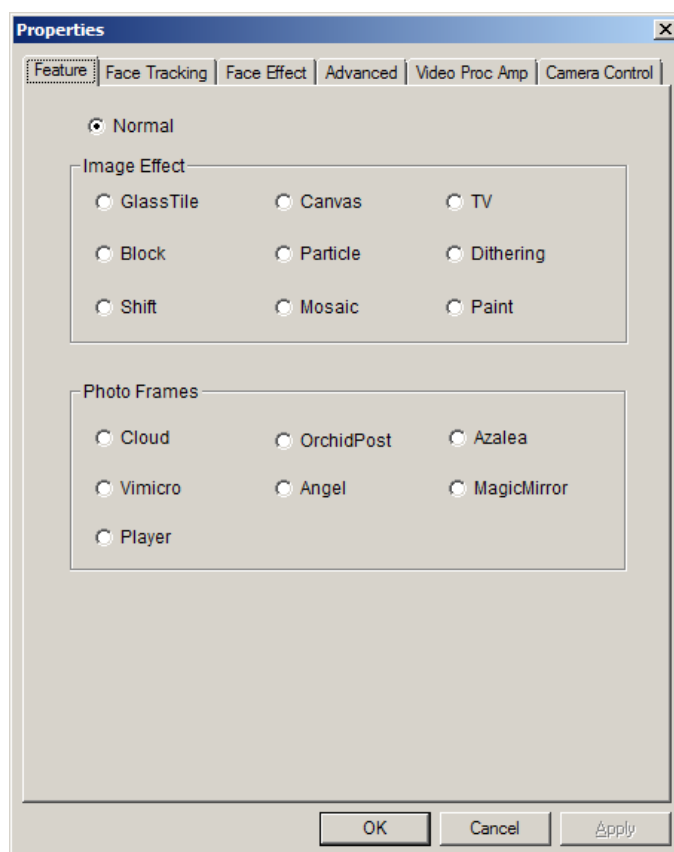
Properties

Feature | Face Tracking | Face Effect | Advanced | Video Proc Amp | Camera Control

Normal

Image Effect

GlassTile
Canvas
TV
Block
Particle
Dithering
Shift
Mosaic
Paint

Photo Frames

Cloud
OrchidPost
Azalea
Vimicro
Angel
MagicMirror
Player

OK
Cancel
Apply